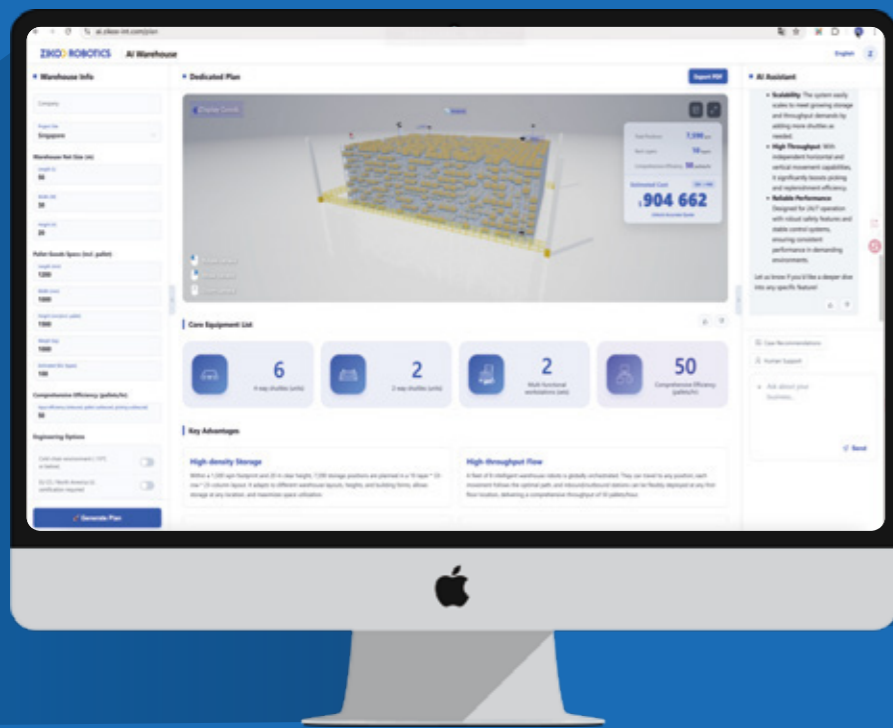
ai.zikoo-int.com/plan

ZIKOO ROBOTICS | AI Warehouse

English

Warehouse Info

Company

Singapore

Warehouse Net Size (m)

50

30

20

Pallet Goods Specs (incl. pallet)

1200

1000

1500

1000

100

Comprehensive Efficiency (pallets/hr)

50

Engineering Options

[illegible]

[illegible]

Generate Plan

Dedicated Plan

Export PDF

Estimated Cost

$904 662

Core Equipment List

6
4-way shuttles (units)

2
2-way shuttles (units)

2
Multi-functional workstations (units)

50
Comprehensive Efficiency (pallets/hr)

Key Advantages

High-density Storage

High-throughput Flow

AI Assistant

Scalability: The system easily scales to meet growing storage and throughput demands by adding more shuttles as needed.

High Throughput: With independent horizontal and vertical movement capabilities, it significantly boosts picking and replenishment efficiency.

Reliable Performance: Designed for 24/7 operation with robust safety features and stable control systems, ensuring consistent performance in demanding environments.

Let us know if you'd like a deeper dive into any specific features!

Case Recommendations

Human Support

Ask about your business...

Send